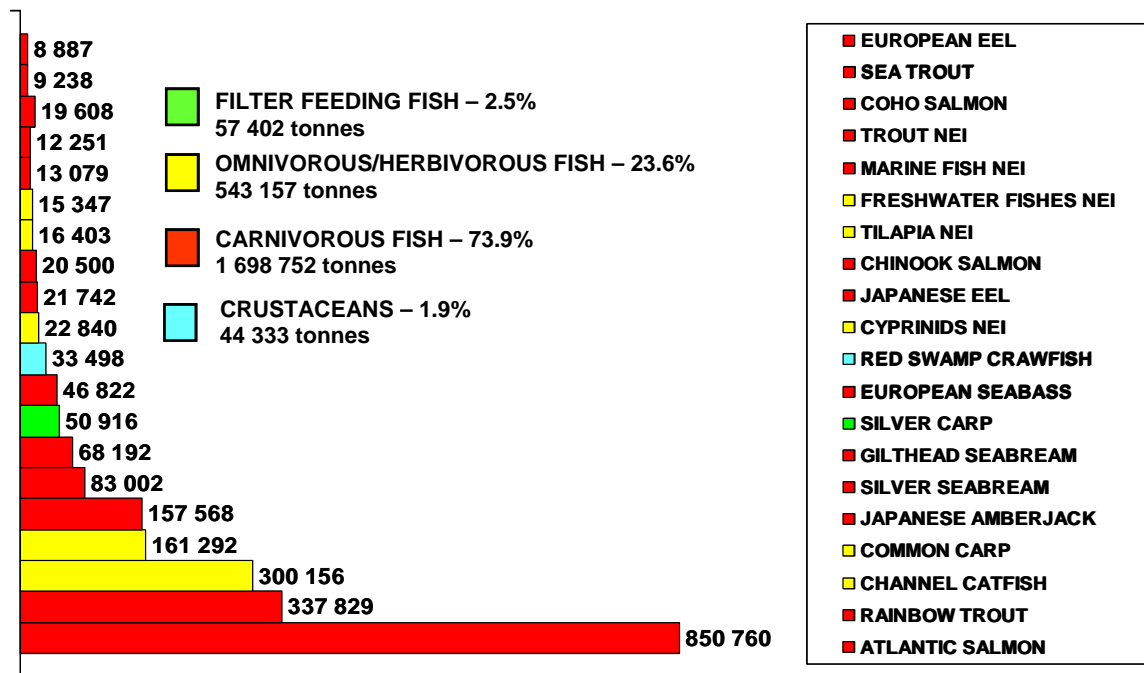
8 887
9 238
19 608
12 251
13 079
15 347
16 403
20 500
21 742
22 840
33 498
46 822
50 916
68 192
83 002
157 568
161 292
300 156
337 829
850 760

FILTER FEEDING FISH – 2.5%
57 402 tonnes

OMNIVOROUS/HERBIVOROUS FISH – 23.6%
543 157 tonnes

CARNIVOROUS FISH – 73.9%
1 698 752 tonnes

CRUSTACEANS – 1.9%
44 333 tonnes

EUROPEAN EEL
SEA TROUT
COHO SALMON
TROUT NEI
MARINE FISH NEI
FRESHWATER FISHES NEI
TILAPIA NEI
CHINOOK SALMON
JAPANESE EEL
CYPRINIDS NEI
RED SWAMP CRAWFISH
EUROPEAN SEABASS
SILVER CARP
GILTHEAD SEABREAM
SILVER SEABREAM
JAPANESE AMBERJACK
COMMON CARP
CHANNEL CATFISH
RAINBOW TROUT
ATLANTIC SALMON